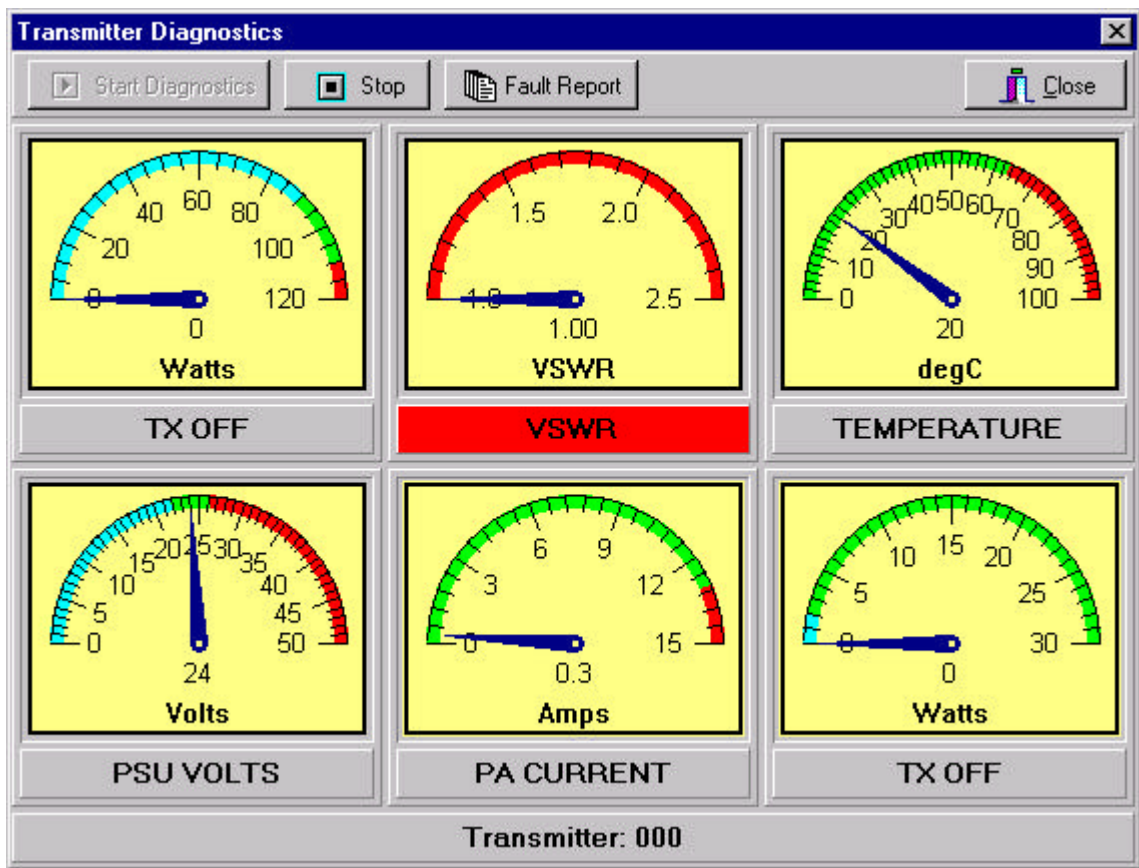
Transmitter Diagnostics

Start Diagnostics
Stop
Fault Report
Close

0
20
40
60
80
100
120
0
Watts
TX OFF

1.0
1.5
2.0
2.5
1.00
VSWR
VSWR

0
10
20
30
40
50
60
70
80
90
100
20
degC
TEMPERATURE

0
5
10
15
20
25
30
35
40
45
50
24
Volts
PSU VOLTS

0
3
6
9
12
15
0.3
Amps
PA CURRENT

0
5
10
15
20
25
30
0
Watts
TX OFF

Transmitter: 000